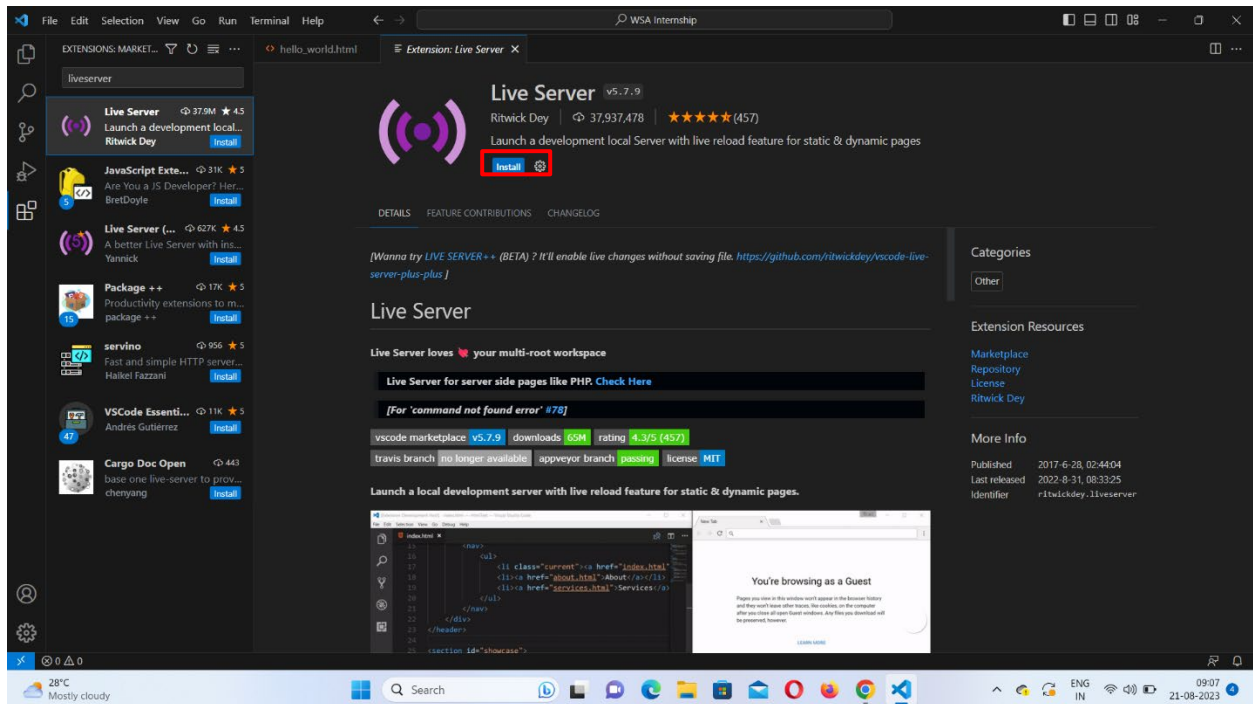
File Edit Selection View Go Run Terminal Help

WSA Internship

EXTENSIONS: MARKET...

liveserver

Live Server 37.9M ★ 4.5
Launch a development local...
Ritwick Dey Install

JavaScript Exte... 31K ★ 5
Are You a JS Developer? Her...
BretDoyle Install

Live Server (... 627K ★ 4.5
A better Live Server with ins...
Yannick Install

Package ++ 17K ★ 5
Productivity extensions to m...
package ++ Install

servino 956 ★ 5
Fast and simple HTTP server...
Haikel Fazzani Install

VSCode Essenti... 11K ★ 5
Andrés Gutiérrez Install

Cargo Doc Open 443
base one live-server to prov...
chenyang Install

hello_world.html

Extension: Live Server ×

Live Server v5.7.9
Ritwick Dey | 37,937,478 | ★★★★★(457)
Launch a development local Server with live reload feature for static & dynamic pages
Install

DETAILS FEATURE CONTRIBUTIONS CHANGELOG

[Wanna try LIVE SERVER++ (BETA) ? It'll enable live changes without saving file. https://github.com/ritwickdey/vscode-live-server-plus-plus ]

Live Server

Live Server loves your multi-root workspace

Live Server for server side pages like PHP. Check Here

[For 'command not found error' #78]

vscode marketplace v5.7.9 downloads 65M rating 4.3/5 (457)
travis branch no longer available appveyor branch passing license MIT

Launch a local development server with live reload feature for static & dynamic pages.

index.html ×

<nav>
<ul>
<li class="current"><a href="index.html"
<li><a href="about.html">About</a></li>
<li><a href="services.html">Services</a>
</ul>
</nav>
</div>
</header>

<section id="showcase">

New Tab

You're browsing as a Guest

LEARN MORE

Categories
Other

Extension Resources
Marketplace
Repository
License
Ritwick Dey

More Info
Published 2017-6-28, 02:44:04
Last released 2022-8-31, 08:33:25
Identifier ritwickdey.liveserver

⊗ 0 ⚠ 0

28°C
Mostly cloudy

Search

ENG IN
09:07
21-08-2023
4